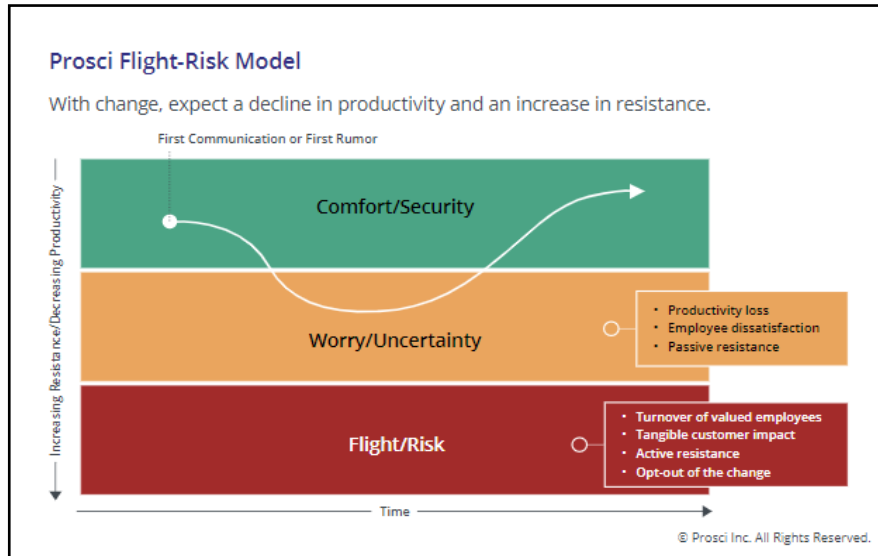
Prosci Flight-Risk Model

With change, expect a decline in productivity and an increase in resistance.

First Communication or First Rumor

Increasing Resistance/Decreasing Productivity

Comfort/Security

Worry/Uncertainty

- Productivity loss
- Employee dissatisfaction
- Passive resistance

Flight/Risk

- Turnover of valued employees
- Tangible customer impact
- Active resistance
- Opt-out of the change

Time

© Prosci Inc. All Rights Reserved.